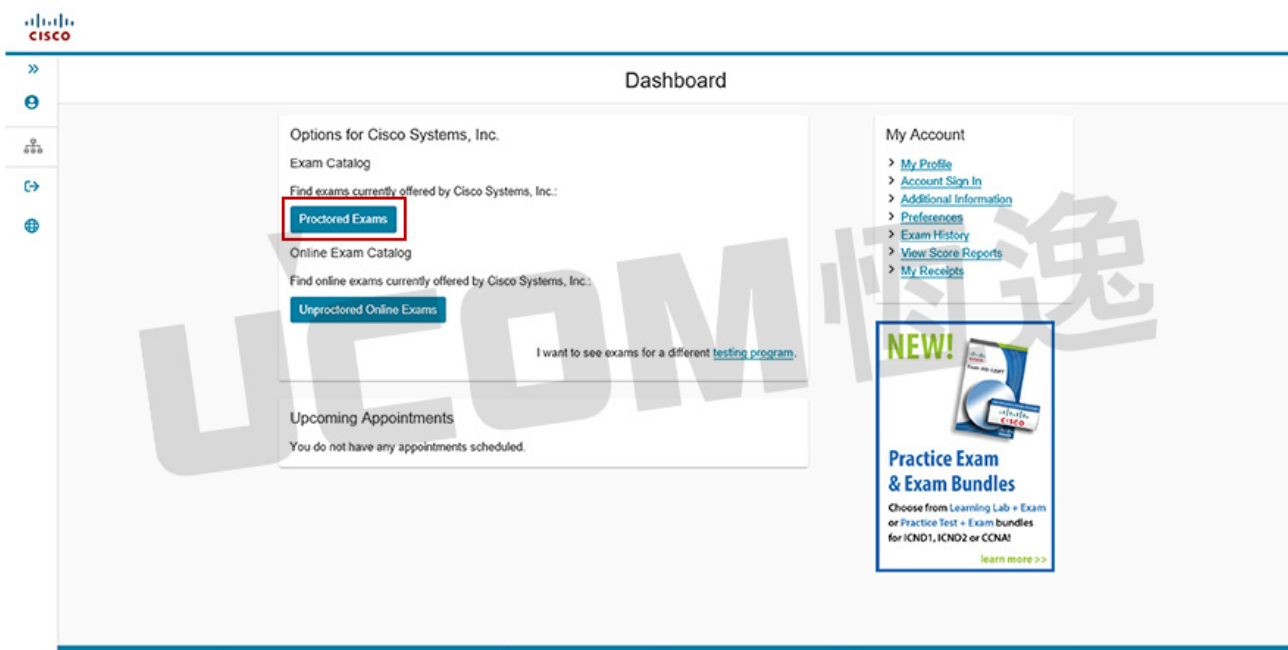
cisco

Dashboard

Options for Cisco Systems, Inc.

Exam Catalog

Find exams currently offered by Cisco Systems, Inc.:

Proctored Exams

Online Exam Catalog

Find online exams currently offered by Cisco Systems, Inc.:

Unproctored Online Exams

I want to see exams for a different testing program.

Upcoming Appointments

You do not have any appointments scheduled.

My Account

My Profile
Account Sign In
Additional Information
Preferences
Exam History
View Score Reports
My Receipts

NEW!

CISCO

Practice Exam & Exam Bundles

Choose from Learning Lab + Exam or Practice Test + Exam bundles for ICND1, ICND2 or CCNA!

learn more >>

UCOM悯逸